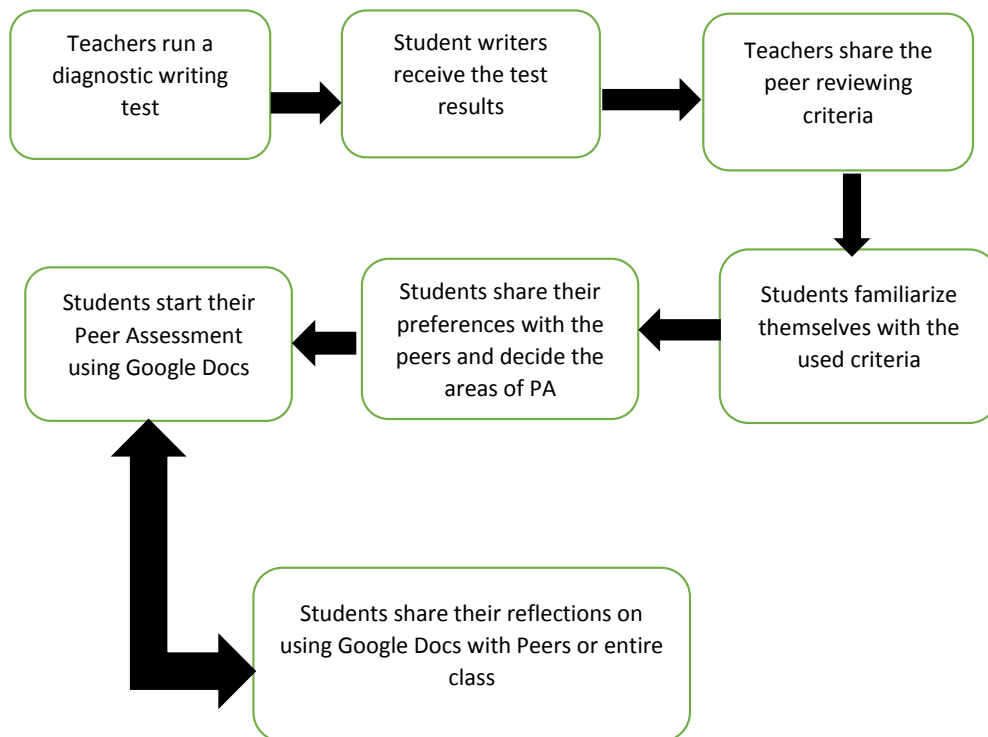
Teachers run a diagnostic writing test

Student writers receive the test results

Teachers share the peer reviewing criteria

Students familiarize themselves with the used criteria

Students share their preferences with the peers and decide the areas of PA

Students start their Peer Assessment using Google Docs

Students share their reflections on using Google Docs with Peers or entire class